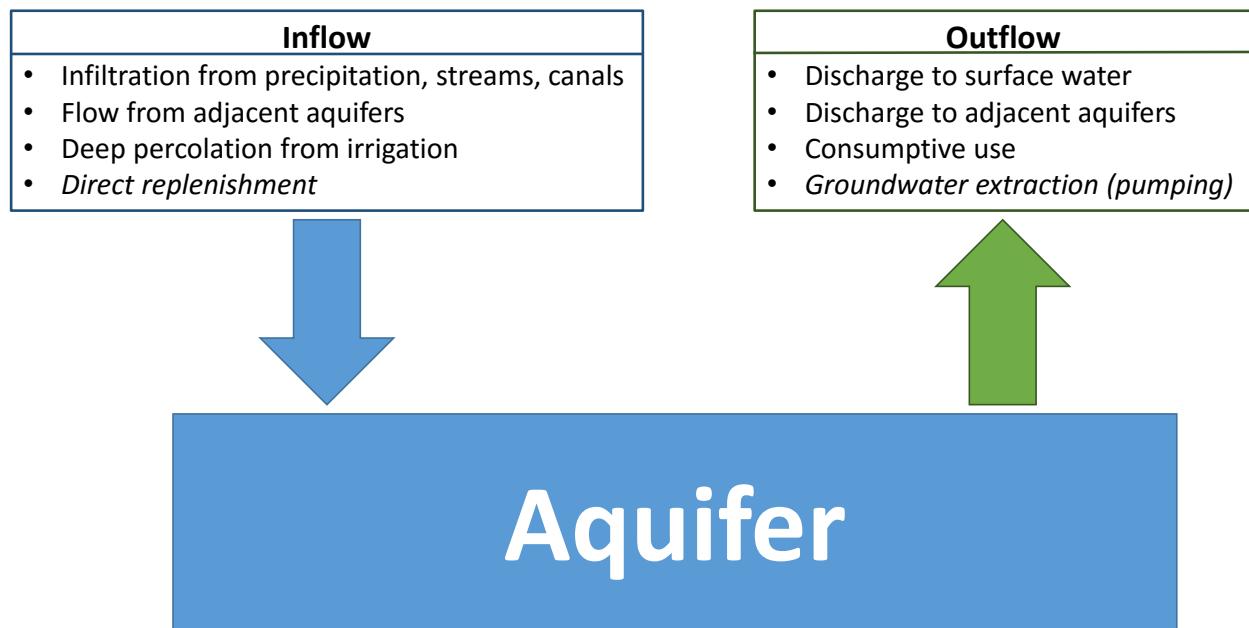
**Inflow**
- Infiltration from precipitation, streams, canals
- Flow from adjacent aquifers
- Deep percolation from irrigation
- *Direct replenishment*

**Outflow**
- Discharge to surface water
- Discharge to adjacent aquifers
- Consumptive use
- *Groundwater extraction (pumping)*

Aquifer